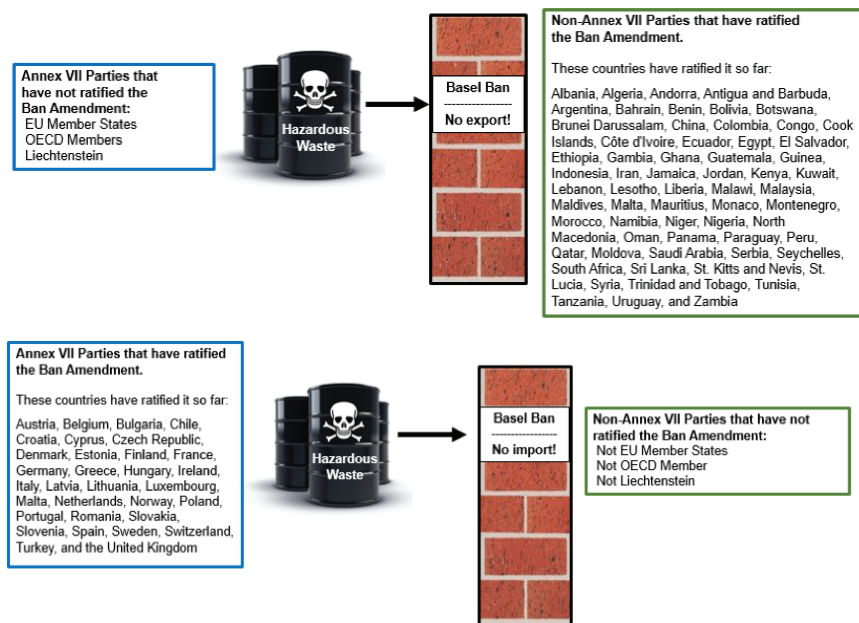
Annex VII Parties that have not ratified the Ban Amendment:
EU Member States
OECD Members
Liechtenstein

Hazardous Waste

Basel Ban
----------------
No export!

Non-Annex VII Parties that have ratified the Ban Amendment.

These countries have ratified it so far:

Albania, Algeria, Andorra, Antigua and Barbuda, Argentina, Bahrain, Benin, Bolivia, Botswana, Brunei Darussalam, China, Colombia, Congo, Cook Islands, Côte d'Ivoire, Ecuador, Egypt, El Salvador, Ethiopia, Gambia, Ghana, Guatemala, Guinea, Indonesia, Iran, Jamaica, Jordan, Kenya, Kuwait, Lebanon, Lesotho, Liberia, Malawi, Malaysia, Maldives, Malta, Mauritius, Monaco, Montenegro, Morocco, Namibia, Niger, Nigeria, North Macedonia, Oman, Panama, Paraguay, Peru, Qatar, Moldova, Saudi Arabia, Serbia, Seychelles, South Africa, Sri Lanka, St. Kitts and Nevis, St. Lucia, Syria, Trinidad and Tobago, Tunisia, Tanzania, Uruguay, and Zambia

Annex VII Parties that have ratified the Ban Amendment.

These countries have ratified it so far:

Austria, Belgium, Bulgaria, Chile, Croatia, Cyprus, Czech Republic, Denmark, Estonia, Finland, France, Germany, Greece, Hungary, Ireland, Italy, Latvia, Lithuania, Luxembourg, Malta, Netherlands, Norway, Poland, Portugal, Romania, Slovakia, Slovenia, Spain, Sweden, Switzerland, Turkey, and the United Kingdom

Hazardous Waste

Basel Ban
----------------
No import!

Non-Annex VII Parties that have not ratified the Ban Amendment:
Not EU Member States
Not OECD Member
Not Liechtenstein